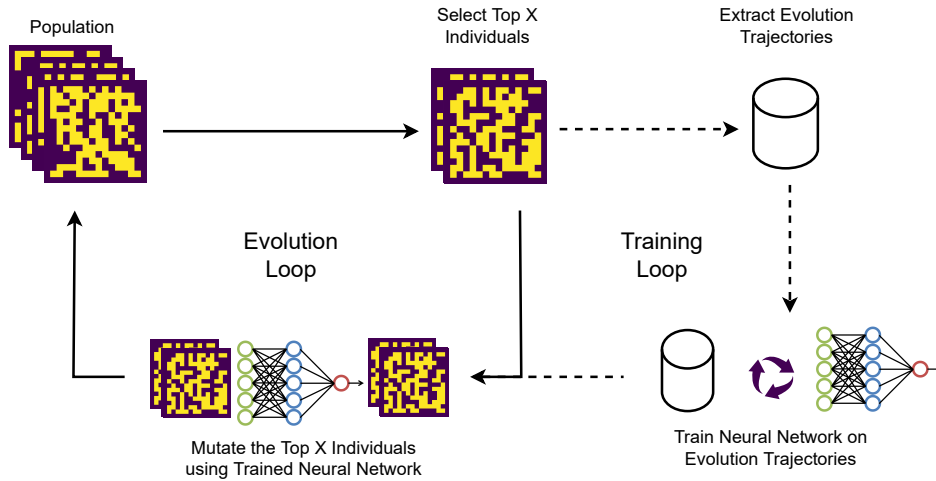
Population

Select Top X Individuals

Extract Evolution Trajectories

Evolution Loop

Training Loop

Mutate the Top X Individuals using Trained Neural Network

Train Neural Network on Evolution Trajectories